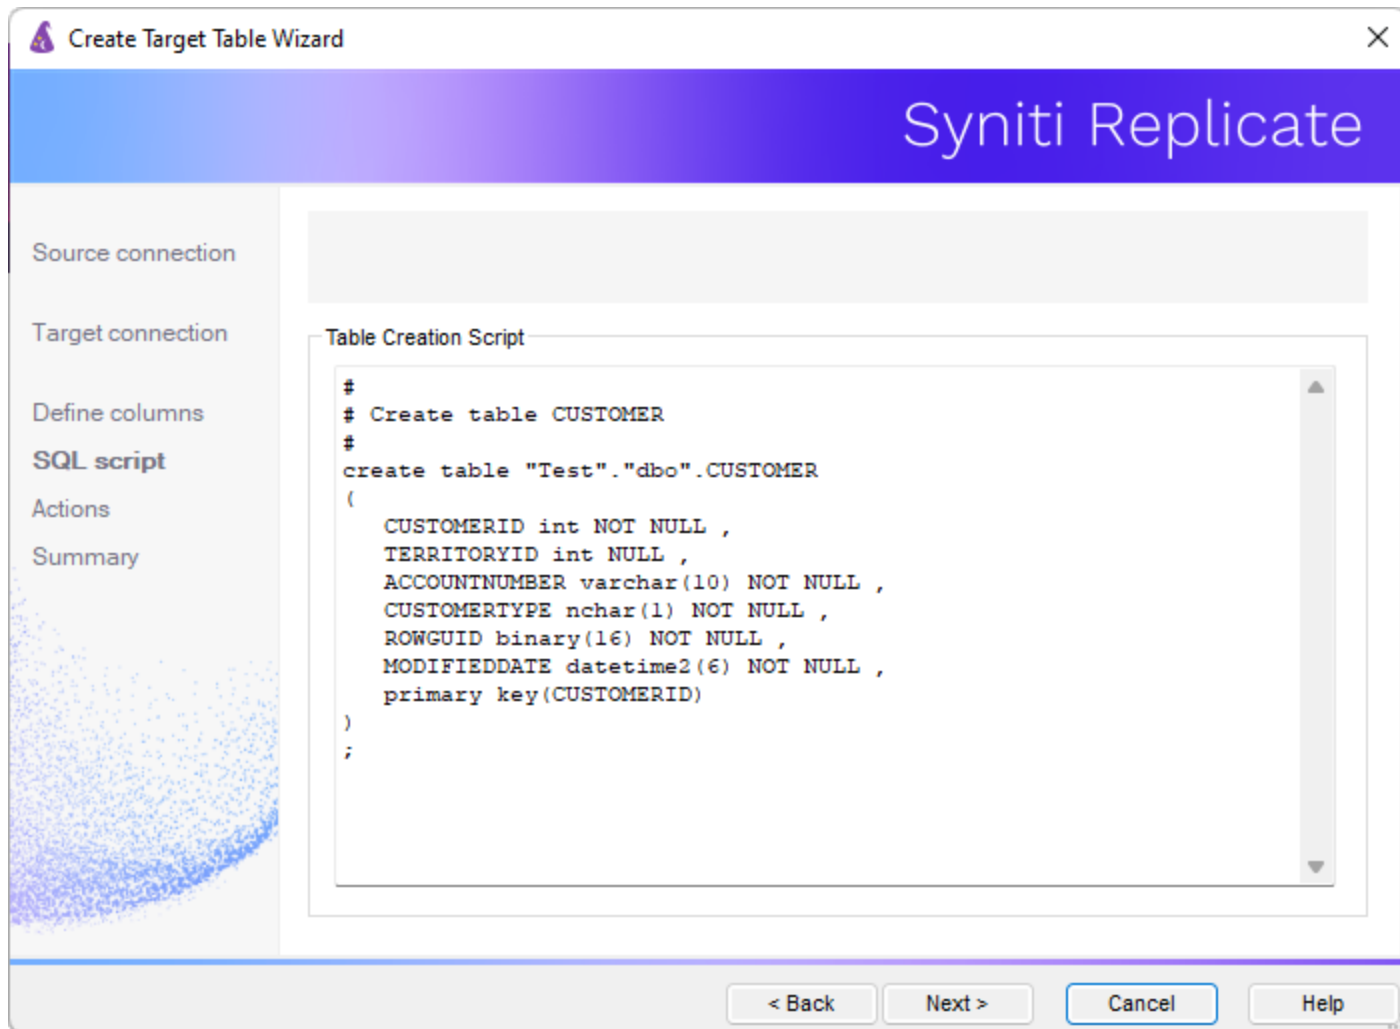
Create Target Table Wizard

Syniti Replicate

Source connection

Target connection

Define columns

SQL script

Actions

Summary

Table Creation Script

#
# Create table CUSTOMER
#
create table "Test"."dbo".CUSTOMER
(
CUSTOMERID int NOT NULL ,
TERRITORYID int NULL ,
ACCOUNTNUMBER varchar(10) NOT NULL ,
CUSTOMERTYPE nchar(1) NOT NULL ,
ROWGUID binary(16) NOT NULL ,
MODIFIEDDATE datetime2(6) NOT NULL ,
primary key(CUSTOMERID)
)
;

< Back

Next >

Cancel

Help